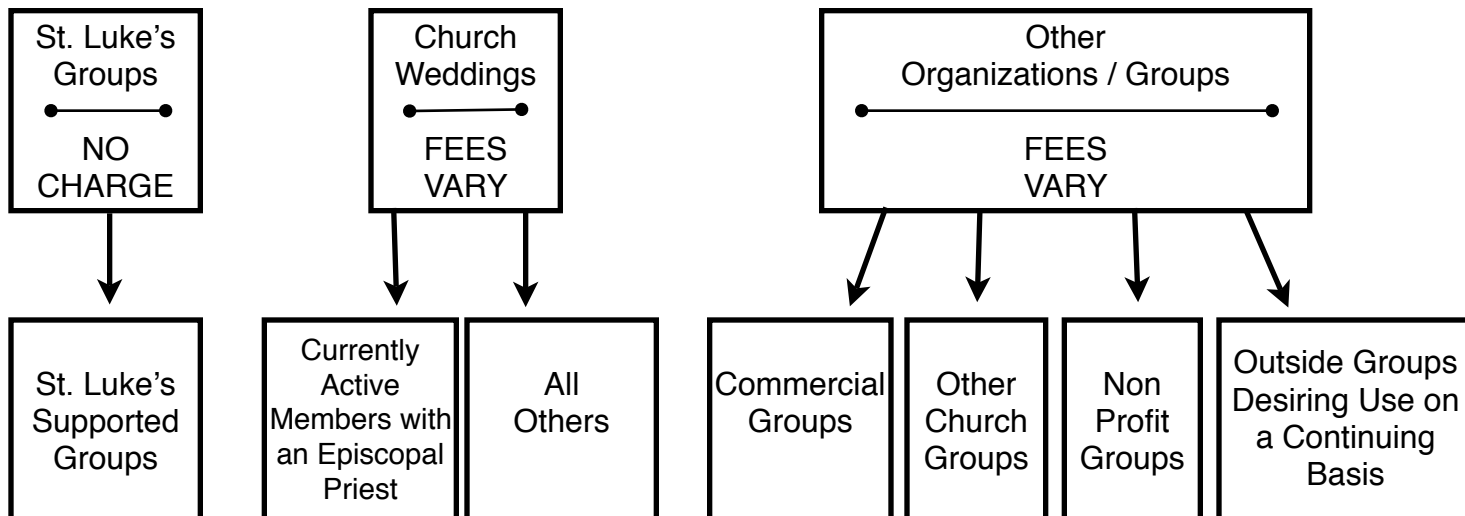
St. Luke's Groups

NO CHARGE

Church Weddings

FEES VARY

Other Organizations / Groups

FEES VARY

St. Luke's Supported Groups

Currently Active Members with an Episcopal Priest

All Others

Commercial Groups

Other Church Groups

Non Profit Groups

Outside Groups Desiring Use on a Continuing Basis